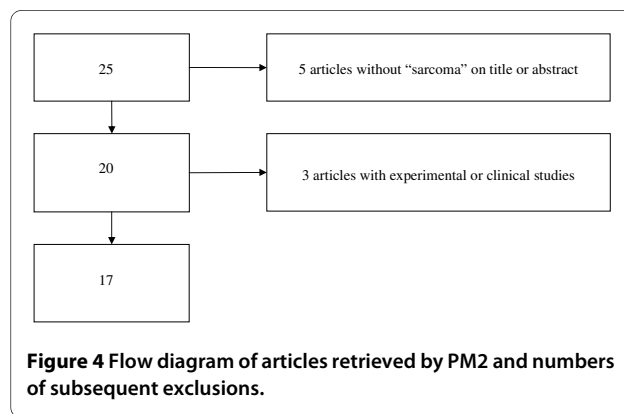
25

5 articles without "sarcoma" on title or abstract

20

3 articles with experimental or clinical studies

17

**Figure 4** Flow diagram of articles retrieved by PM2 and numbers of subsequent exclusions.